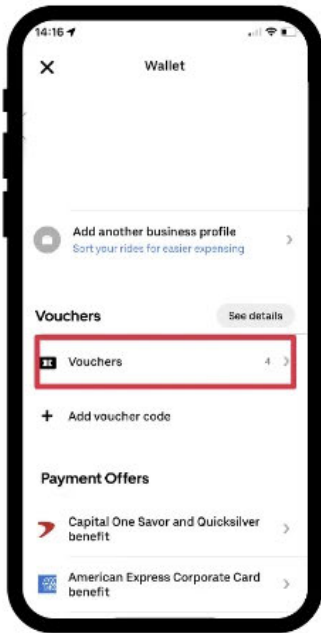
14:16

Wallet

Add another business profile
Sort your rides for easier expensing

Vouchers
See details

Vouchers 4

Add voucher code

Payment Offers

Capital One Savor and Quicksilver benefit

American Express Corporate Card benefit